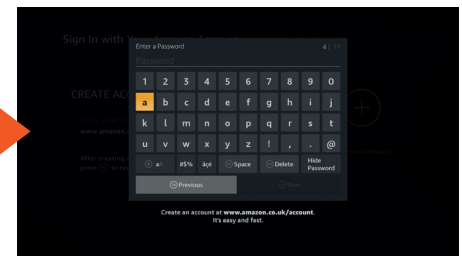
Sign In with You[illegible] Account

CREATE AC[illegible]

www.amazon.c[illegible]

After creating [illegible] press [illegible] to re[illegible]

Enter a Password

4 | 15

Password

1 2 3 4 5 6 7 8 9 0

a b c d e f g h i j

k l m n o p q r s t

u v w x y z ! , . @

a A #$% àçé Space Delete Hide Password

Previous

Next

Create an account at www.amazon.co.uk/account. It's easy and fast.